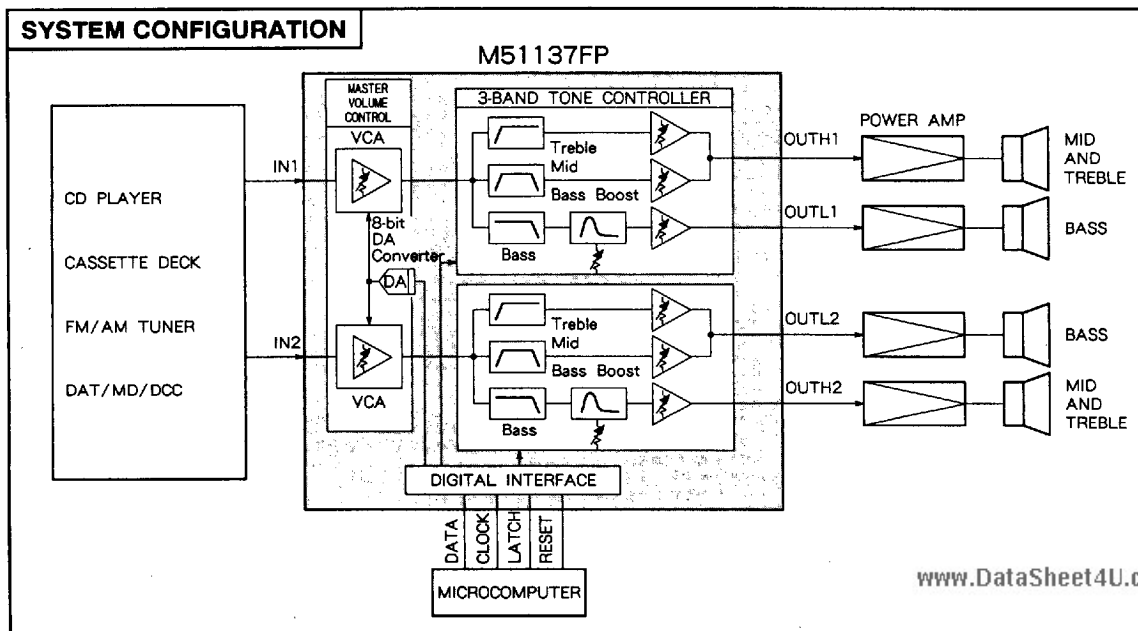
SYSTEM CONFIGURATION

M51137FP

CD PLAYER

CASSETTE DECK

FM/AM TUNER

DAT/MD/DCC

IN1

IN2

MASTER VOLUME CONTROL

VCA

8-bit DA Converter

DA

VCA

3-BAND TONE CONTROLLER

Treble

Mid

Bass Boost

Bass

Treble

Mid

Bass Boost

Bass

DIGITAL INTERFACE

DATA

CLOCK

LATCH

RESET

MICROCOMPUTER

OUTH1

OUTL1

OUTL2

OUTH2

POWER AMP

MID AND TREBLE

BASS

BASS

MID AND TREBLE

www.DataSheet4U.c